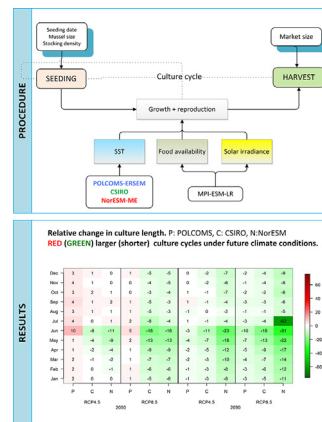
Seeding date
Mussel size
Stocking density

Market size

PROCEDURE

SEEDING

Culture cycle

HARVEST

Growth + reproduction

SST

Food availability

Solar irradiance

POLCOMS-ERSEM
CSIRO
NorESM-ME

MPI-ESM-LR

RESULTS

Relative change in culture length. P: POLCOMS, C: CSIRO, N:NorESM
RED (GREEN) larger (shorter) culture cycles under future climate conditions.

| | P | C | N | P | C | N | P | C | N | P | C | N |
|---|---|---|---|---|---|---|---|---|---|---|---|---|
| Dec | 3 | 1 | 0 | 1 | -5 | -5 | 0 | -2 | -7 | -2 | -4 | -9 |
| Nov | 4 | 1 | 0 | 0 | -4 | -5 | 0 | -2 | -6 | -1 | -4 | -8 |
| Oct | 2 | 1 | 0 | 0 | -3 | -4 | 1 | -1 | -7 | -2 | -2 | -9 |
| Sep | 4 | 1 | 2 | 1 | -5 | -3 | 1 | -1 | -4 | -3 | -3 | -6 |
| Aug | 5 | 1 | 1 | 1 | -5 | -3 | -1 | 0 | -3 | -1 | -1 | -5 |
| Jul | 4 | 0 | 1 | 3 | -6 | -4 | 1 | -1 | -4 | -3 | -9 | -65 |
| Jun | 10 | -8 | -11 | 5 | -16 | -16 | -3 | -11 | -23 | -10 | -16 | -31 |
| May | 1 | -4 | -9 | 2 | -13 | -13 | -4 | -7 | -18 | -7 | -13 | -22 |
| Apr | 1 | -2 | -4 | 1 | -9 | -8 | -2 | -5 | -12 | -5 | -9 | -17 |
| Mar | 1 | -2 | -2 | 1 | -7 | -7 | -2 | -3 | -10 | -5 | -6 | -14 |
| Feb | 2 | 0 | 1 | 1 | -6 | -6 | -1 | -3 | -8 | -3 | -6 | -12 |
| Jan | 3 | 0 | 0 | 1 | -6 | -6 | -1 | -3 | -8 | -3 | -5 | -12 |

RCP4.5 RCP8.5 RCP4.5 RCP8.5
2050 2090

60
40
20
0
-20
-40
-60